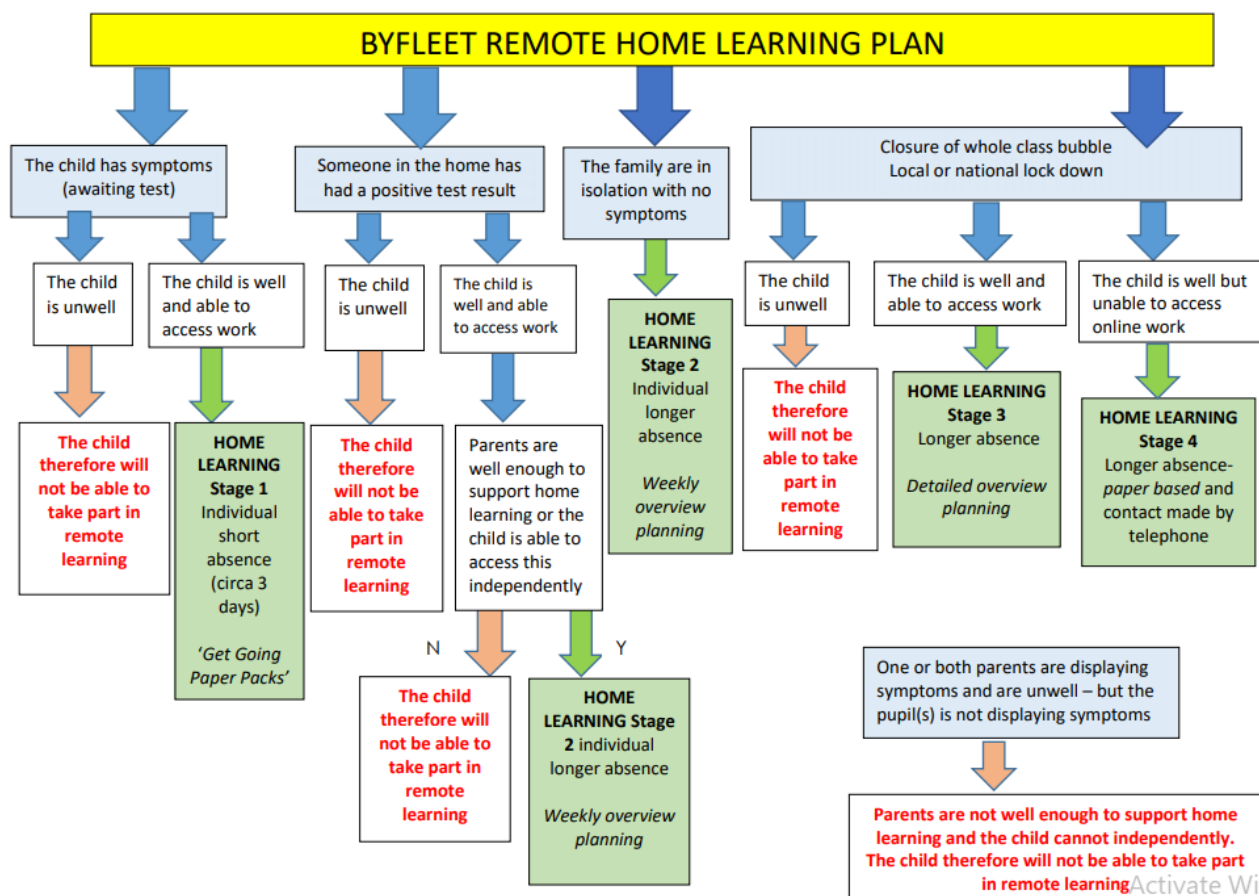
BYFLEET REMOTE HOME LEARNING PLAN

The child has symptoms (awaiting test)

The child is unwell

The child therefore will not be able to take part in remote learning

The child is well and able to access work

HOME LEARNING Stage 1 Individual short absence (circa 3 days)

'Get Going Paper Packs'

Someone in the home has had a positive test result

The child is unwell

The child therefore will not be able to take part in remote learning

The child is well and able to access work

Parents are well enough to support home learning or the child is able to access this independently

N

The child therefore will not be able to take part in remote learning

Y

HOME LEARNING Stage 2 individual longer absence

Weekly overview planning

The family are in isolation with no symptoms

HOME LEARNING Stage 2 Individual longer absence

Weekly overview planning

Closure of whole class bubble
Local or national lock down

The child is unwell

The child therefore will not be able to take part in remote learning

The child is well and able to access work

HOME LEARNING Stage 3 Longer absence

Detailed overview planning

The child is well but unable to access online work

HOME LEARNING Stage 4 Longer absence- paper based and contact made by telephone

One or both parents are displaying symptoms and are unwell – but the pupil(s) is not displaying symptoms

Parents are not well enough to support home learning and the child cannot independently. The child therefore will not be able to take part in remote learning

Activate Wi